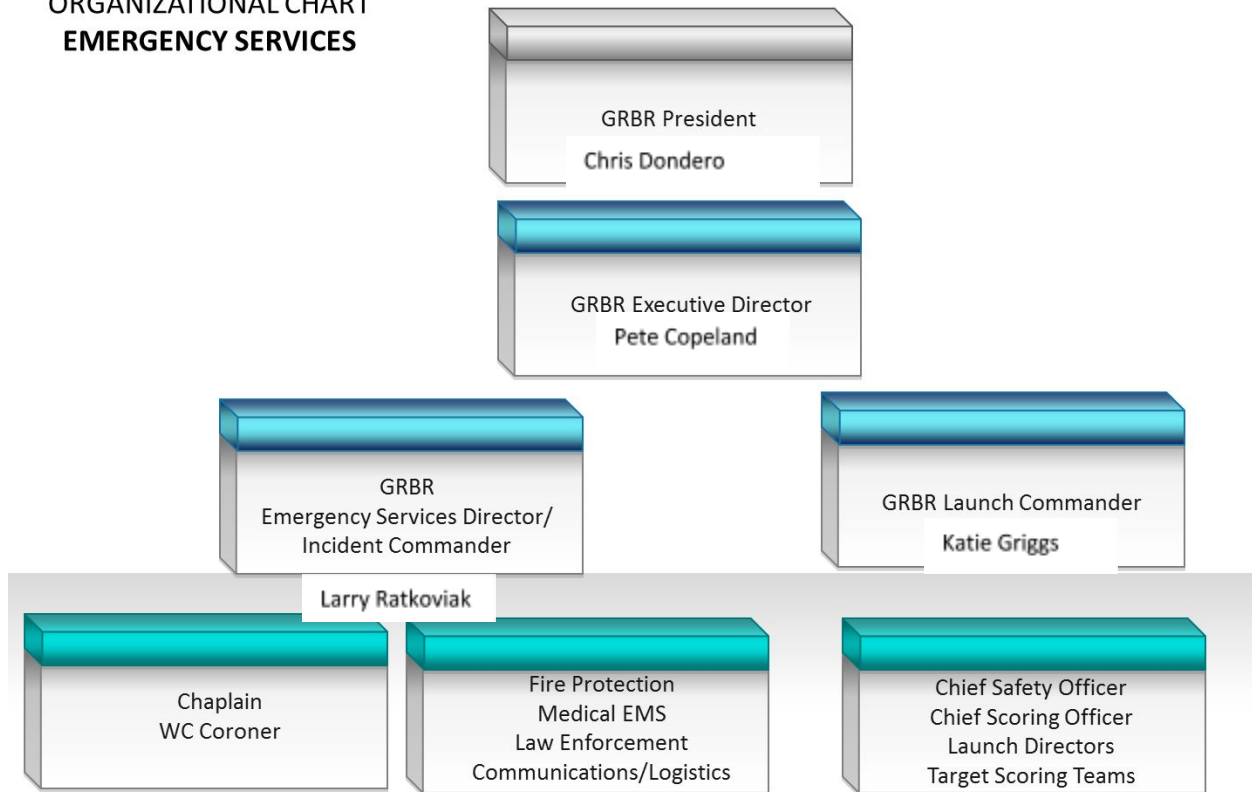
ORGANIZATIONAL CHART
**EMERGENCY SERVICES**

GRBR President
Chris Dondero

GRBR Executive Director
Pete Copeland

GRBR
Emergency Services Director/
Incident Commander

Larry Ratkoviak

GRBR Launch Commander
Katie Griggs

Chaplain
WC Coroner

Fire Protection
Medical EMS
Law Enforcement
Communications/Logistics

Chief Safety Officer
Chief Scoring Officer
Launch Directors
Target Scoring Teams